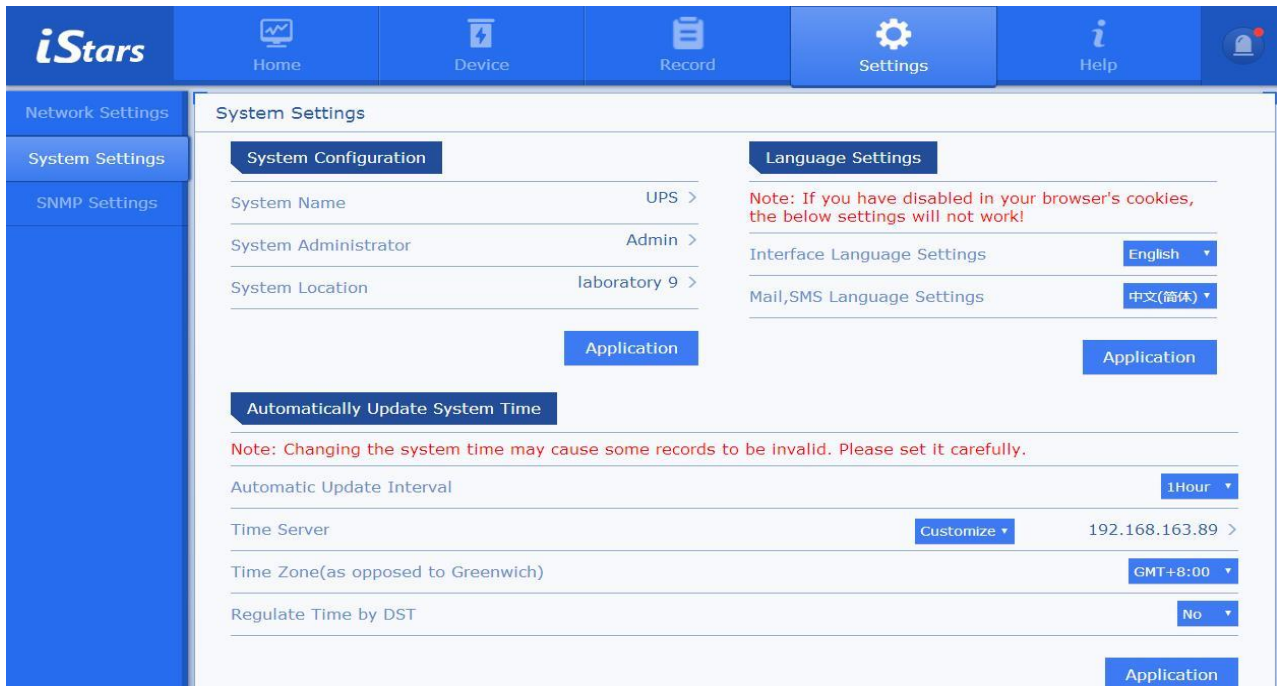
iStars

Home
Device
Record
Settings
Help

Network Settings
System Settings
SNMP Settings

System Settings

System Configuration

System Name UPS >
System Administrator Admin >
System Location laboratory 9 >

Application

Language Settings

Note: If you have disabled in your browser's cookies, the below settings will not work!

Interface Language Settings English
Mail,SMS Language Settings 中文(简体)

Application

Automatically Update System Time

Note: Changing the system time may cause some records to be invalid. Please set it carefully.

Automatic Update Interval 1Hour
Time Server Customize 192.168.163.89 >
Time Zone(as opposed to Greenwich) GMT+8:00
Regulate Time by DST No

Application